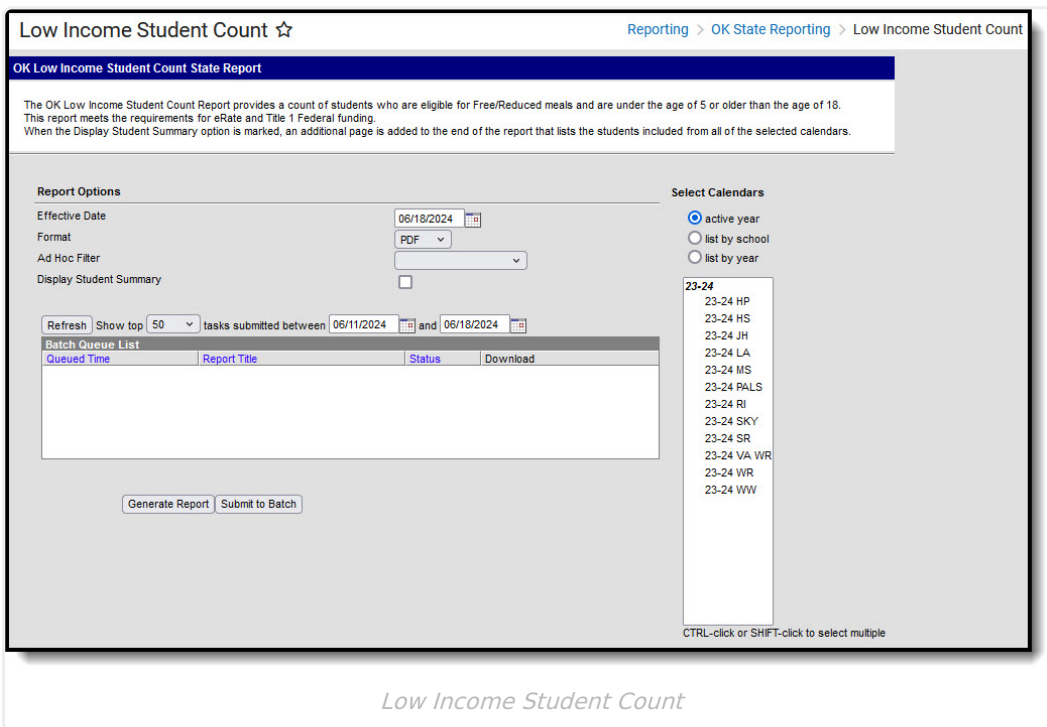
Low Income Student Count ☆

Reporting > OK State Reporting > Low Income Student Count

OK Low Income Student Count State Report

The OK Low Income Student Count Report provides a count of students who are eligible for Free/Reduced meals and are under the age of 5 or older than the age of 18.
This report meets the requirements for eRate and Title 1 Federal funding.
When the Display Student Summary option is marked, an additional page is added to the end of the report that lists the students included from all of the selected calendars.

Report Options

Effective Date 06/18/2024

Format PDF

Ad Hoc Filter

Display Student Summary

Refresh Show top 50 tasks submitted between 06/11/2024 and 06/18/2024

Batch Queue List

| Queued Time | Report Title | Status | Download |
|---|---|---|---|

Generate Report Submit to Batch

Select Calendars

active year
list by school
list by year

23-24
23-24 HP
23-24 HS
23-24 JH
23-24 LA
23-24 MS
23-24 PALS
23-24 RI
23-24 SKY
23-24 SR
23-24 VA WR
23-24 WR
23-24 WW

CTRL-click or SHIFT-click to select multiple

Low Income Student Count